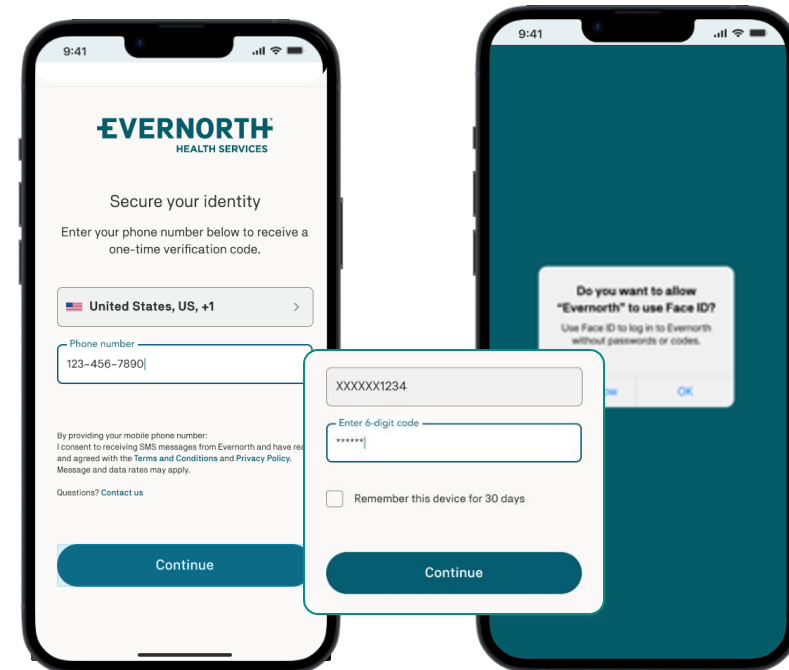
9:41

EVERNORTH
HEALTH SERVICES

Secure your identity

Enter your phone number below to receive a one-time verification code.

United States, US, +1

Phone number
123-456-7890

By providing your mobile phone number:
I consent to receiving SMS messages from Evernorth and have rea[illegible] and agreed with the Terms and Conditions and Privacy Policy. Message and data rates may apply.

Questions? Contact us

Continue

XXXXXX1234

Enter 6-digit code
******

Remember this device for 30 days

Continue

9:41

Do you want to allow "Evernorth" to use Face ID?
Use Face ID to log in to Evernorth without passwords or codes.

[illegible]ow
OK